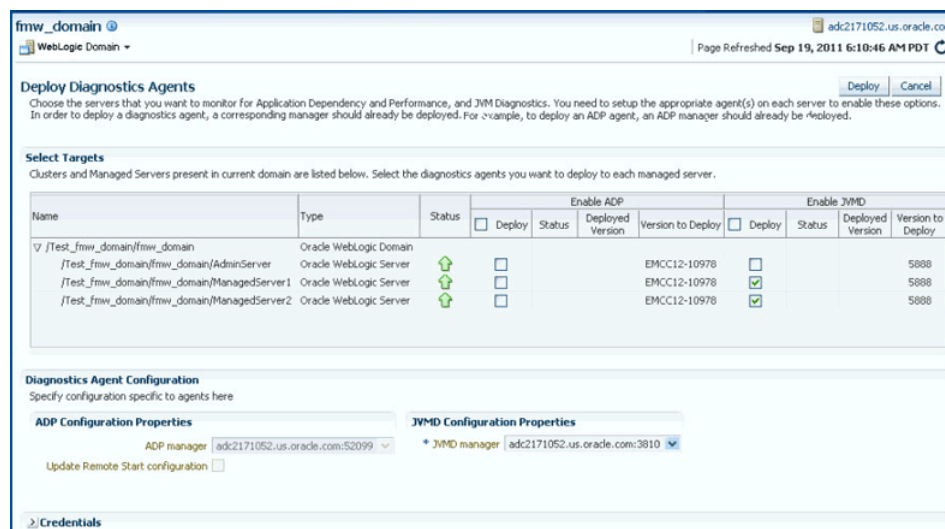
fmw_domain
WebLogic Domain ▾
adc2171052.us.oracle.co
Page Refreshed Sep 19, 2011 6:10:46 AM PDT

Deploy Diagnostics Agents
Deploy Cancel
Choose the servers that you want to monitor for Application Dependency and Performance, and JVM Diagnostics. You need to setup the appropriate agent(s) on each server to enable these options. In order to deploy a diagnostics agent, a corresponding manager should already be deployed. For example, to deploy an ADP agent, an ADP manager should already be deployed.

Select Targets
Clusters and Managed Servers present in current domain are listed below. Select the diagnostics agents you want to deploy to each managed server.

| Name | Type | Status | Enable ADP Deploy | Enable ADP Status | Enable ADP Deployed Version | Enable ADP Version to Deploy | Enable JVMD Deploy | Enable JVMD Status | Enable JVMD Deployed Version | Enable JVMD Version to Deploy |
|---|---|---|---|---|---|---|---|---|---|---|
| ▽ /Test_fmw_domain/fmw_domain | Oracle WebLogic Domain | | | | | | | | | |
| /Test_fmw_domain/fmw_domain/AdminServer | Oracle WebLogic Server | | ☐ | | | EMCC12-10978 | ☐ | | | 5888 |
| /Test_fmw_domain/fmw_domain/ManagedServer1 | Oracle WebLogic Server | | ☐ | | | EMCC12-10978 | ☑ | | | 5888 |
| /Test_fmw_domain/fmw_domain/ManagedServer2 | Oracle WebLogic Server | | ☐ | | | EMCC12-10978 | ☑ | | | 5888 |

Diagnostics Agent Configuration
Specify configuration specific to agents here

ADP Configuration Properties
ADP manager adc2171052.us.oracle.com:52099
Update Remote Start configuration

JVMD Configuration Properties
* JVMD manager adc2171052.us.oracle.com:3810

Credentials